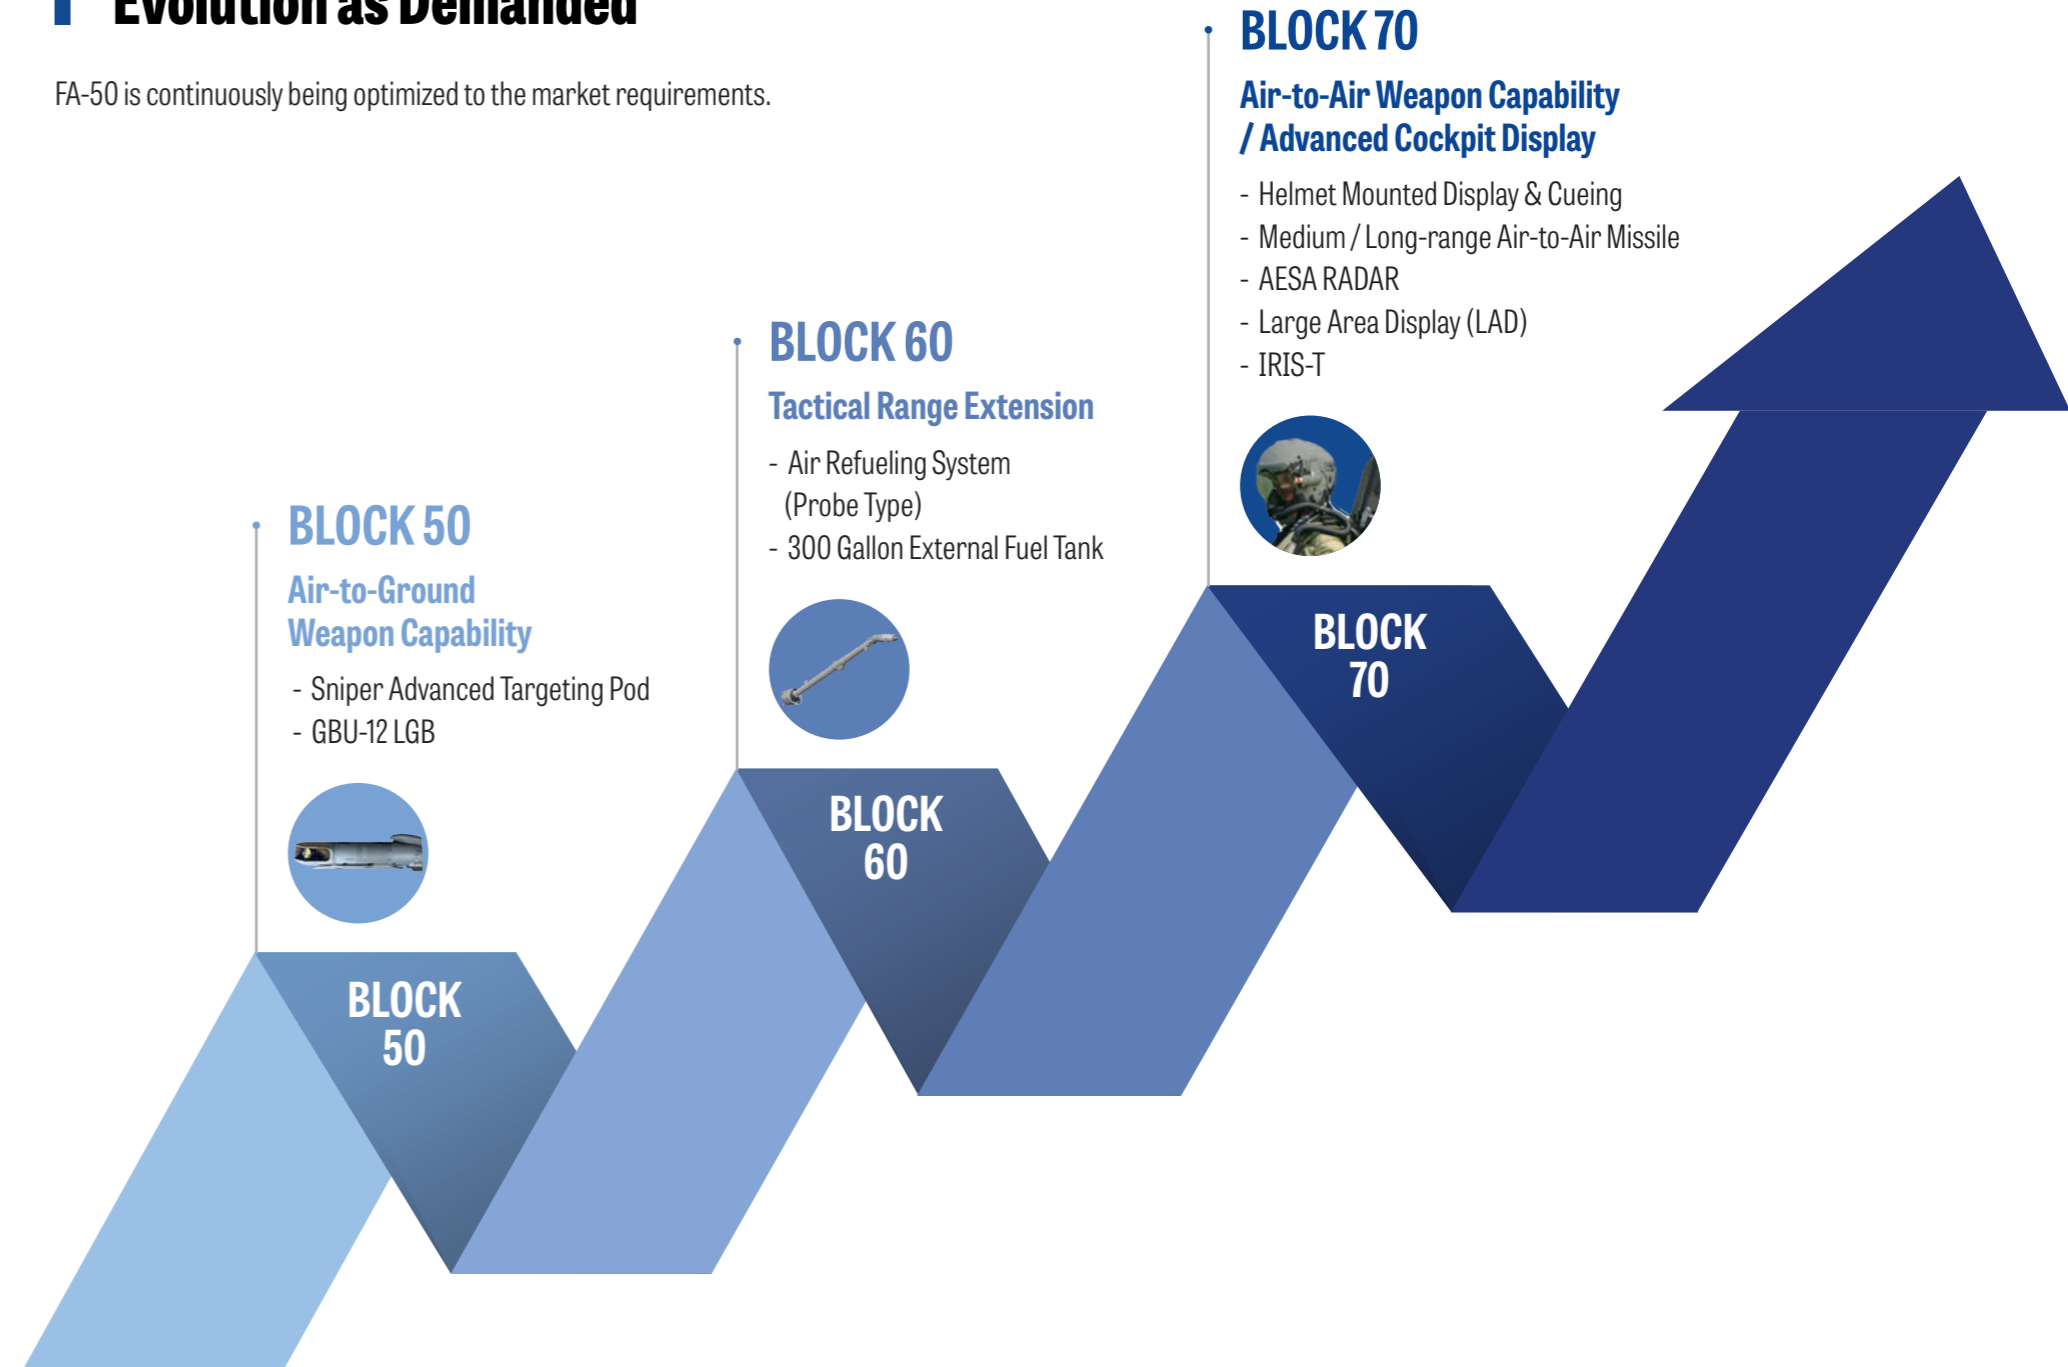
Evolution as Demanded

FA-50 is continuously being optimized to the market requirements.

BLOCK 70
Air-to-Air Weapon Capability / Advanced Cockpit Display
- Helmet Mounted Display & Cueing
- Medium / Long-range Air-to-Air Missile
- AESA RADAR
- Large Area Display (LAD)
- IRIS-T

BLOCK 60
Tactical Range Extension
- Air Refueling System (Probe Type)
- 300 Gallon External Fuel Tank

BLOCK 50
Air-to-Ground Weapon Capability
- Sniper Advanced Targeting Pod
- GBU-12 LGB

BLOCK 70

BLOCK 60

BLOCK 50